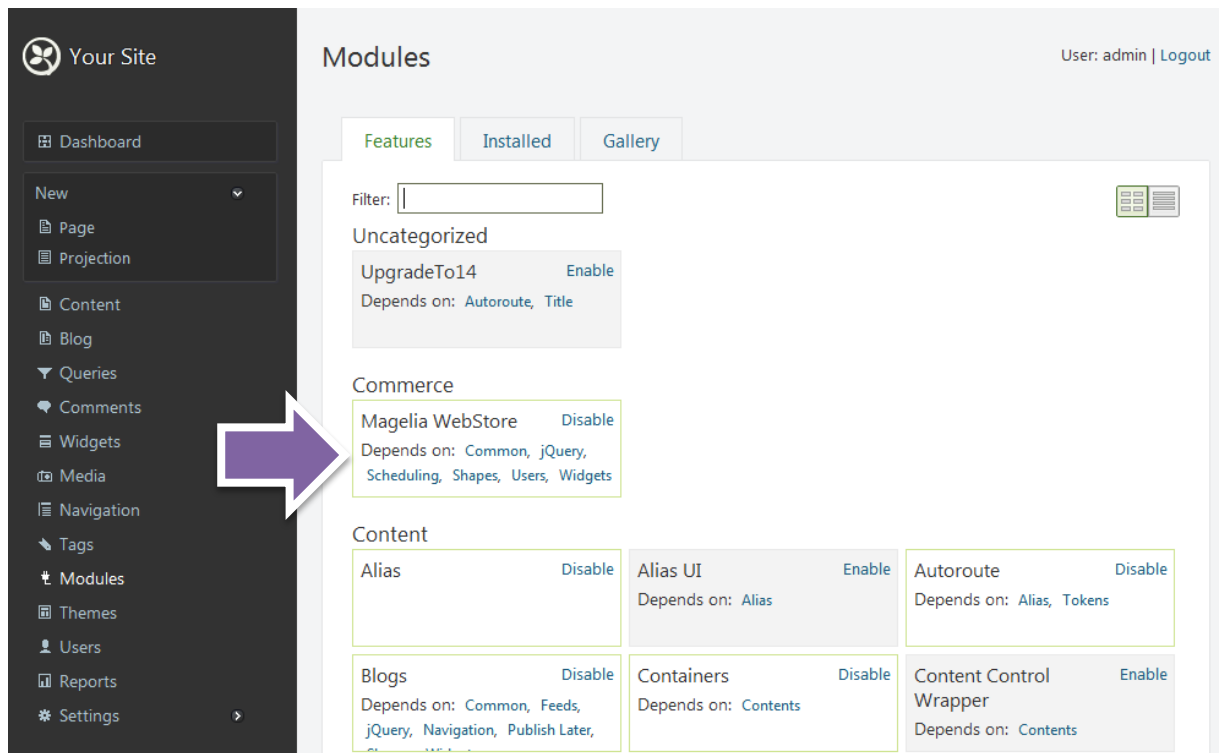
Your Site

Dashboard

New

Page

Projection

Content

Blog

Queries

Comments

Widgets

Media

Navigation

Tags

Modules

Themes

Users

Reports

Settings

Modules

User: admin | Logout

Features | Installed | Gallery

Filter:

Uncategorized

UpgradeTo14 Enable
Depends on: Autoroute, Title

Commerce

Magelia WebStore Disable
Depends on: Common, jQuery, Scheduling, Shapes, Users, Widgets

Content

Alias Disable

Alias UI Enable
Depends on: Alias

Autoroute Disable
Depends on: Alias, Tokens

Blogs Disable
Depends on: Common, Feeds, jQuery, Navigation, Publish Later, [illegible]

Containers Disable
Depends on: Contents

Content Control Wrapper Enable
Depends on: Contents